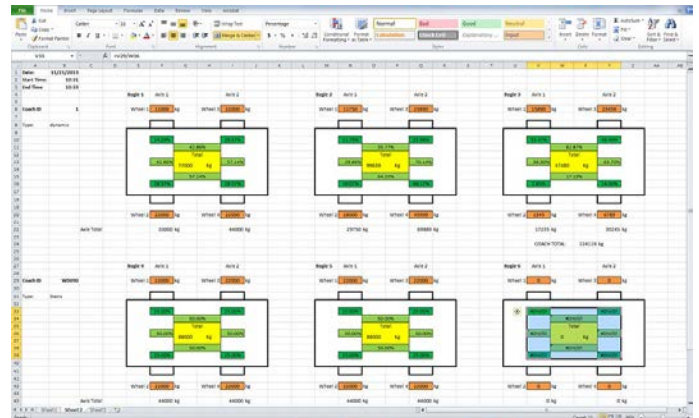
File Home Insert Page Layout Formulas Data Review View Acrobat

Cut Copy Format Painter Paste Clipboard Calibri 11 Font Wrap Text Merge & Center Alignment Percentage Number Conditional Formatting Format as Table Normal Bad Good Neutral Calculation Check Cell Explanatory Input Styles Insert Delete Format Cells AutoSum Fill Clear Sort & Filter Find & Select Editing

V35 =V29/W36

Date: 11/21/2013
Start Time: 10:31
End Time: 10:33

Coach ID 1
Type dynamic

Bogie 1 Axle 1 Axle 2
Wheel 1 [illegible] kg Wheel 2 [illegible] kg
42.86%
Total
77000 kg
57.14%
Wheel 3 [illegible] kg Wheel 4 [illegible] kg
Axle Total 33000 kg 44000 kg

Bogie 2 Axle 1 Axle 2
Wheel 1 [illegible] kg Wheel 2 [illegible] kg
Total
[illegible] kg
Wheel 3 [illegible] kg Wheel 4 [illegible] kg
29750 kg 69889 kg

Bogie 3 Axle 1 Axle 2
Wheel 1 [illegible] kg Wheel 2 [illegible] kg
Total
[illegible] kg
Wheel 3 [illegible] kg Wheel 4 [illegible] kg
17255 kg 35255 kg
COACH TOTAL 224118 kg

Coach ID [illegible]
Type Static

Bogie 1 Axle 1 Axle 2
Wheel 1 22000 kg Wheel 2 22000 kg
50.00%
Total
88000 kg
50.00%
Wheel 3 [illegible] kg Wheel 4 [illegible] kg
44000 kg 44000 kg

Bogie 2 Axle 1 Axle 2
Wheel 1 22000 kg Wheel 2 22000 kg
50.00%
Total
88000 kg
50.00%
44000 kg 44000 kg

Bogie 3 Axle 1 Axle 2
Wheel 1 0 kg Wheel 2 0 kg
#DIV/0!
Total
0 kg
#DIV/0!
Wheel 3 0 kg Wheel 4 0 kg
0 kg 0 kg

Sheet1 Sheet2 Sheet3